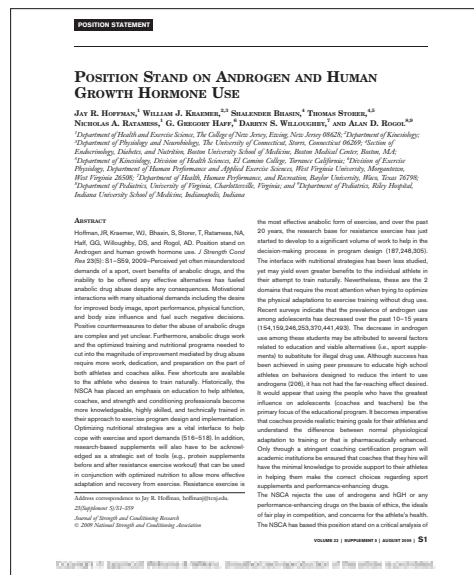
POSITION STATEMENT

POSITION STAND ON ANDROGEN AND HUMAN GROWTH HORMONE USE

JAY R. HOFFMAN,$^1$ WILLIAM J. KRAEMER,$^{2,3}$ SHALENDER BHASIN,$^4$ THOMAS STORER,$^{4,5}$ NICHOLAS A. RATAMESS,$^1$ G. GREGORY HAFF,$^6$ DARRYN S. WILLOUGHBY,$^7$ AND ALAN D. ROGOL$^{8,9}$

$^1$Department of Health and Exercise Science, The College of New Jersey, Ewing, New Jersey 08628; $^2$Department of Kinesiology; $^3$Department of Physiology and Neurobiology, The University of Connecticut, Storrs, Connecticut 06269; $^4$Section of Endocrinology, Diabetes, and Nutrition, Boston University School of Medicine, Boston Medical Center, Boston, MA; $^5$Department of Kinesiology, Division of Health Sciences, El Camino College, Torrance California; $^6$Division of Exercise Physiology, Department of Human Performance and Applied Exercise Sciences, West Virginia University, Morgantown, West Virginia 26506; $^7$Department of Health, Human Performance, and Recreation, Baylor University, Waco, Texas 76798; $^8$Department of Pediatrics, University of Virginia, Charlottesville, Virginia; and $^9$Department of Pediatrics, Riley Hospital, Indiana University School of Medicine, Indianapolis, Indiana

ABSTRACT

Hoffman, JR, Kraemer, WJ, Bhasin, S, Storer, T, Ratamess, NA, Haff, GG, Willoughby, DS, and Rogol, AD. Position stand on Androgen and human growth hormone use. J Strength Cond Res 23(5): S1–S59, 2009—Perceived yet often misunderstood demands of a sport, overt benefits of anabolic drugs, and the inability to be offered any effective alternatives has fueled anabolic drug abuse despite any consequences. Motivational interactions with many situational demands including the desire for improved body image, sport performance, physical function, and body size influence and fuel such negative decisions. Positive countermeasures to deter the abuse of anabolic drugs are complex and yet unclear. Furthermore, anabolic drugs work and the optimized training and nutritional programs needed to cut into the magnitude of improvement mediated by drug abuse require more work, dedication, and preparation on the part of both athletes and coaches alike. Few shortcuts are available to the athlete who desires to train naturally. Historically, the NSCA has placed an emphasis on education to help athletes, coaches, and strength and conditioning professionals become more knowledgeable, highly skilled, and technically trained in their approach to exercise program design and implementation. Optimizing nutritional strategies are a vital interface to help cope with exercise and sport demands (S16–S18). In addition, research-based supplements will also have to be acknowledged as a strategic set of tools (e.g., protein supplements before and after resistance exercise workout) that can be used in conjunction with optimized nutrition to allow more effective adaptation and recovery from exercise. Resistance exercise is

Address correspondence to Jay R. Hoffman, hoffmanj@tcnj.edu.
23(Supplement 5)/S1–S59
Journal of Strength and Conditioning Research
© 2009 National Strength and Conditioning Association

the most effective anabolic form of exercise, and over the past 20 years, the research base for resistance exercise has just started to develop to a significant volume of work to help in the decision-making process in program design (187,248,305). The interface with nutritional strategies has been less studied, yet may yield even greater benefits to the individual athletes in their attempt to train naturally. Nevertheless, these are the 2 domains that require the most attention when trying to optimize the physical adaptations to exercise training without drug use. Recent surveys indicate that the prevalence of androgen use among adolescents has decreased over the past 10–15 years (154,159,246,253,370,441,493). The decrease in androgen use among these students may be attributed to several factors related to education and viable alternatives (i.e., sport supplements) to substitute for illegal drug use. Although success has been achieved in using peer pressure to educate high school athletes on behaviors designed to reduce the intent to use androgens (206), it has not had the far-reaching effect desired. It would appear that using the people who have the greatest influence on adolescents (coaches and teachers) be the primary focus of the educational program. It becomes imperative that coaches provide realistic training goals for their athletes and understand the difference between normal physiological adaptation to training or that is pharmaceutically enhanced. Only through a stringent coaching certification program will academic institutions be ensured that coaches that they hire will have the minimal knowledge to provide support to their athletes in helping them make the correct choices regarding sport supplements and performance-enhancing drugs.

The NSCA rejects the use of androgens and hGH or any performance-enhancing drugs on the basis of ethics, the ideals of fair play in competition, and concerns for the athlete's health. The NSCA has based this position stand on a critical analysis of

VOLUME 23 | SUPPLEMENT 5 | AUGUST 2009 | S1

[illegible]